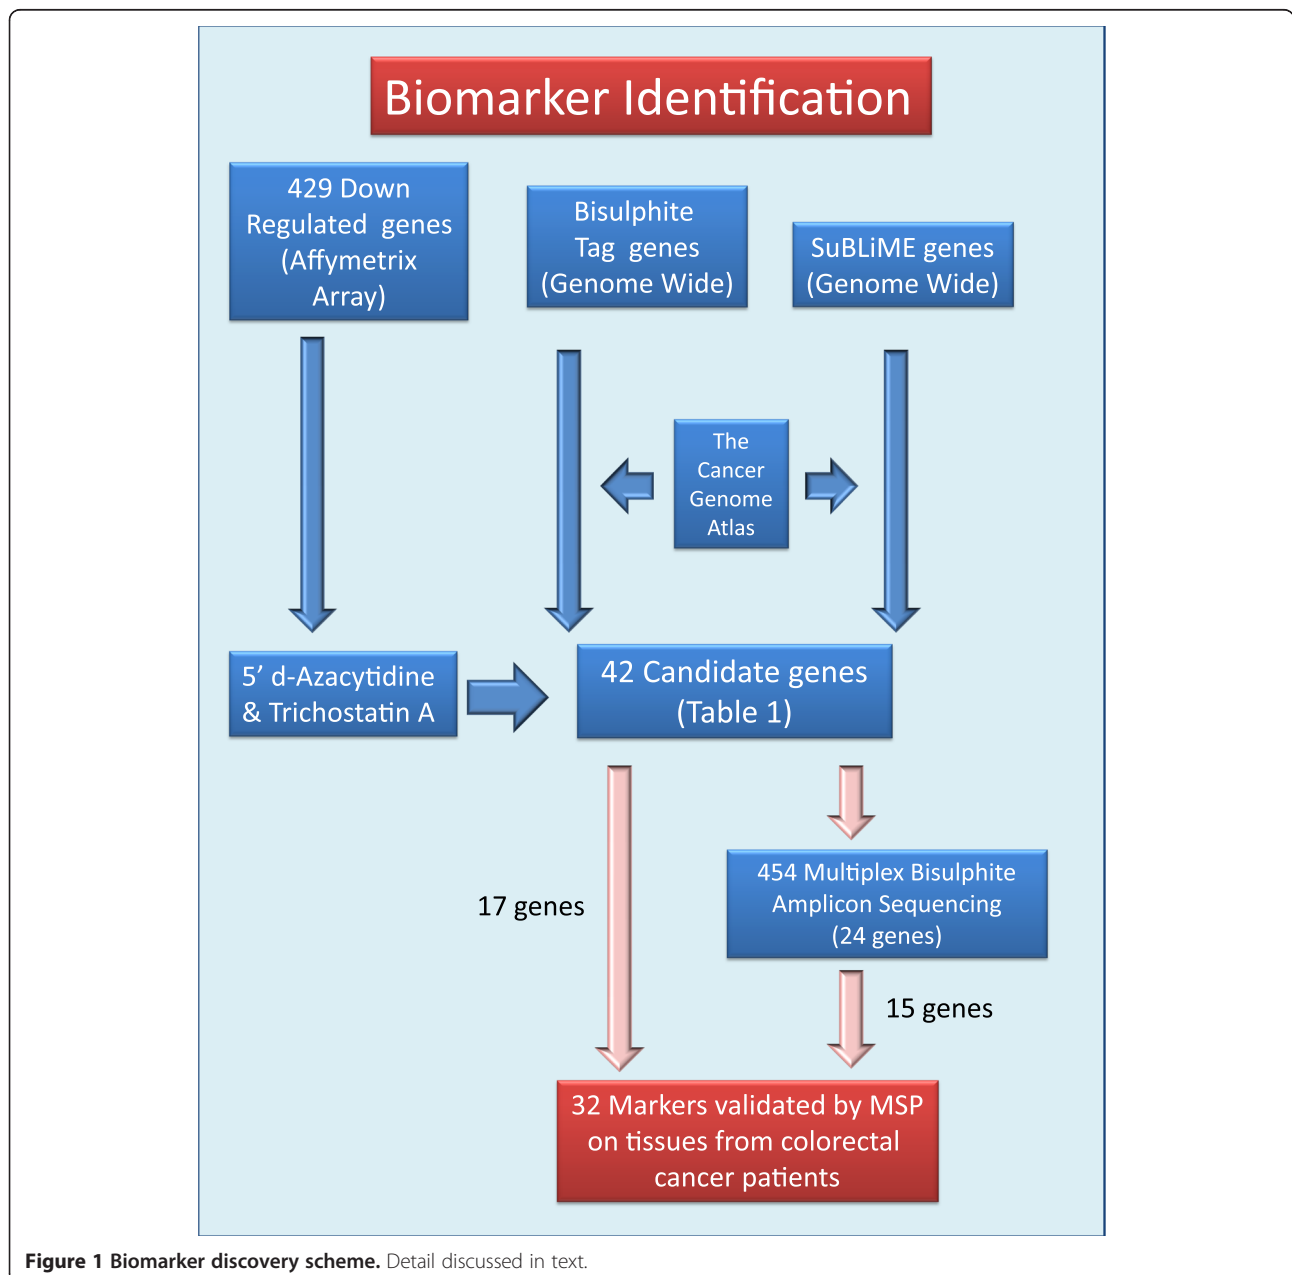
Biomarker Identification

429 Down Regulated genes (Affymetrix Array)

Bisulphite Tag genes (Genome Wide)

SuBLiME genes (Genome Wide)

The Cancer Genome Atlas

5' d-Azacytidine & Trichostatin A

42 Candidate genes (Table 1)

17 genes

454 Multiplex Bisulphite Amplicon Sequencing (24 genes)

15 genes

32 Markers validated by MSP on tissues from colorectal cancer patients

**Figure 1 Biomarker discovery scheme.** Detail discussed in text.